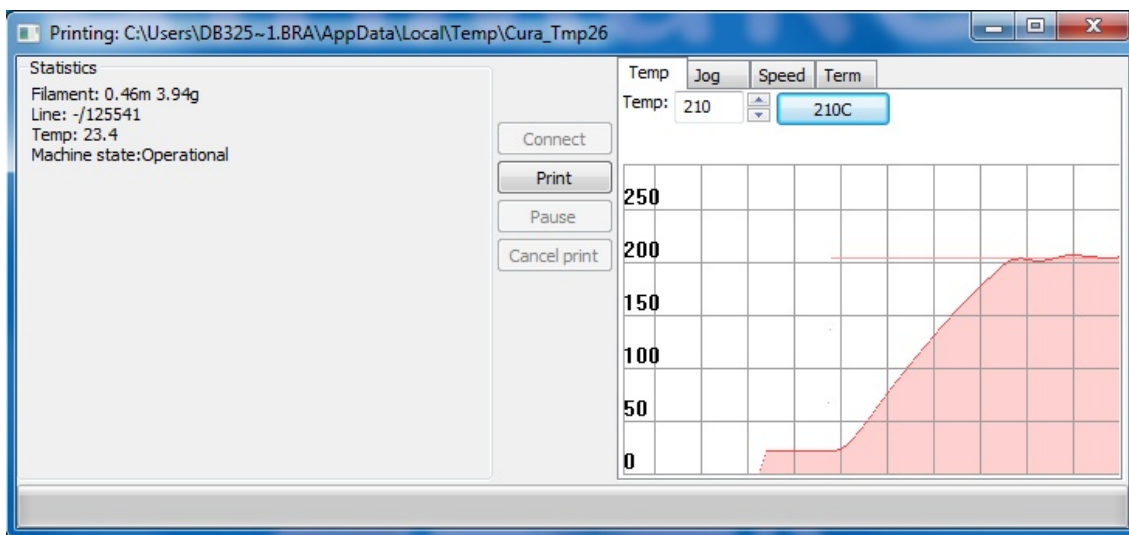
Printing: C:\Users\DB325~1.BRA\AppData\Local\Temp\Cura_Tmp26

Statistics
Filament: 0.46m 3.94g
Line: -/125541
Temp: 23.4
Machine state:Operational

Connect
Print
Pause
Cancel print

Temp
Jog
Speed
Term

Temp: 210
210C

250
200
150
100
50
0